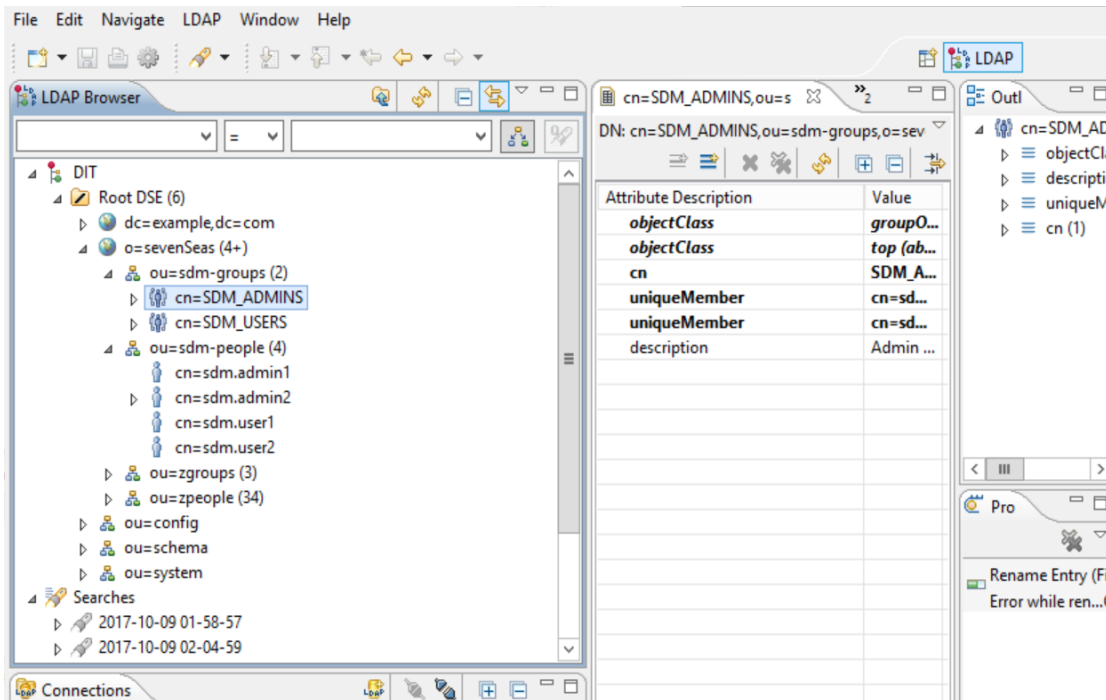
File Edit Navigate LDAP Window Help

LDAP

LDAP Browser

=

DIT
Root DSE (6)
dc=example,dc=com
o=sevenSeas (4+)
ou=sdm-groups (2)
cn=SDM_ADMINS
cn=SDM_USERS
ou=sdm-people (4)
cn=sdm.admin1
cn=sdm.admin2
cn=sdm.user1
cn=sdm.user2
ou=zgroups (3)
ou=zpeople (34)
ou=config
ou=schema
ou=system
Searches
2017-10-09 01-58-57
2017-10-09 02-04-59

Connections

cn=SDM_ADMINS,ou=s
»2

DN: cn=SDM_ADMINS,ou=sdm-groups,o=sev

| Attribute Description | Value |
|---|---|
| objectClass | groupO... |
| objectClass | top (ab... |
| cn | SDM_A... |
| uniqueMember | cn=sd... |
| uniqueMember | cn=sd... |
| description | Admin ... |

Outl
cn=SDM_AD
objectCl
descripti
uniqueM
cn (1)

Pro
Rename Entry (Fi
Error while ren...